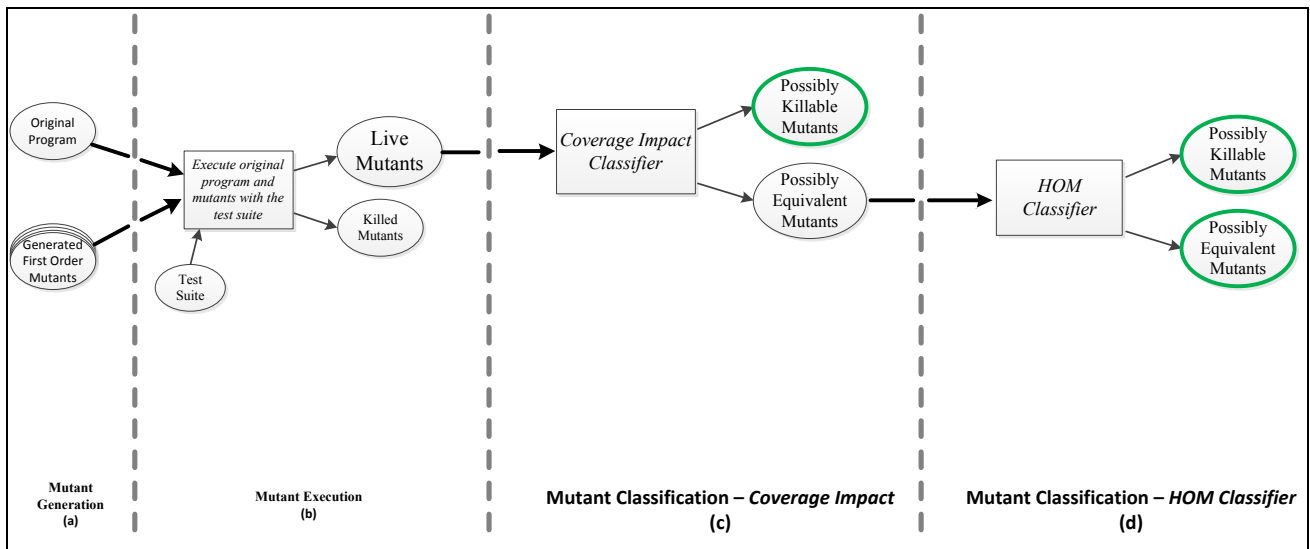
Original Program

Generated First Order Mutants

Execute original program and mutants with the test suite

Test Suite

Live Mutants

Killed Mutants

Coverage Impact Classifier

Possibly Killable Mutants

Possibly Equivalent Mutants

HOM Classifier

Possibly Killable Mutants

Possibly Equivalent Mutants

Mutant Generation
(a)

Mutant Execution
(b)

Mutant Classification – Coverage Impact
(c)

Mutant Classification – HOM Classifier
(d)